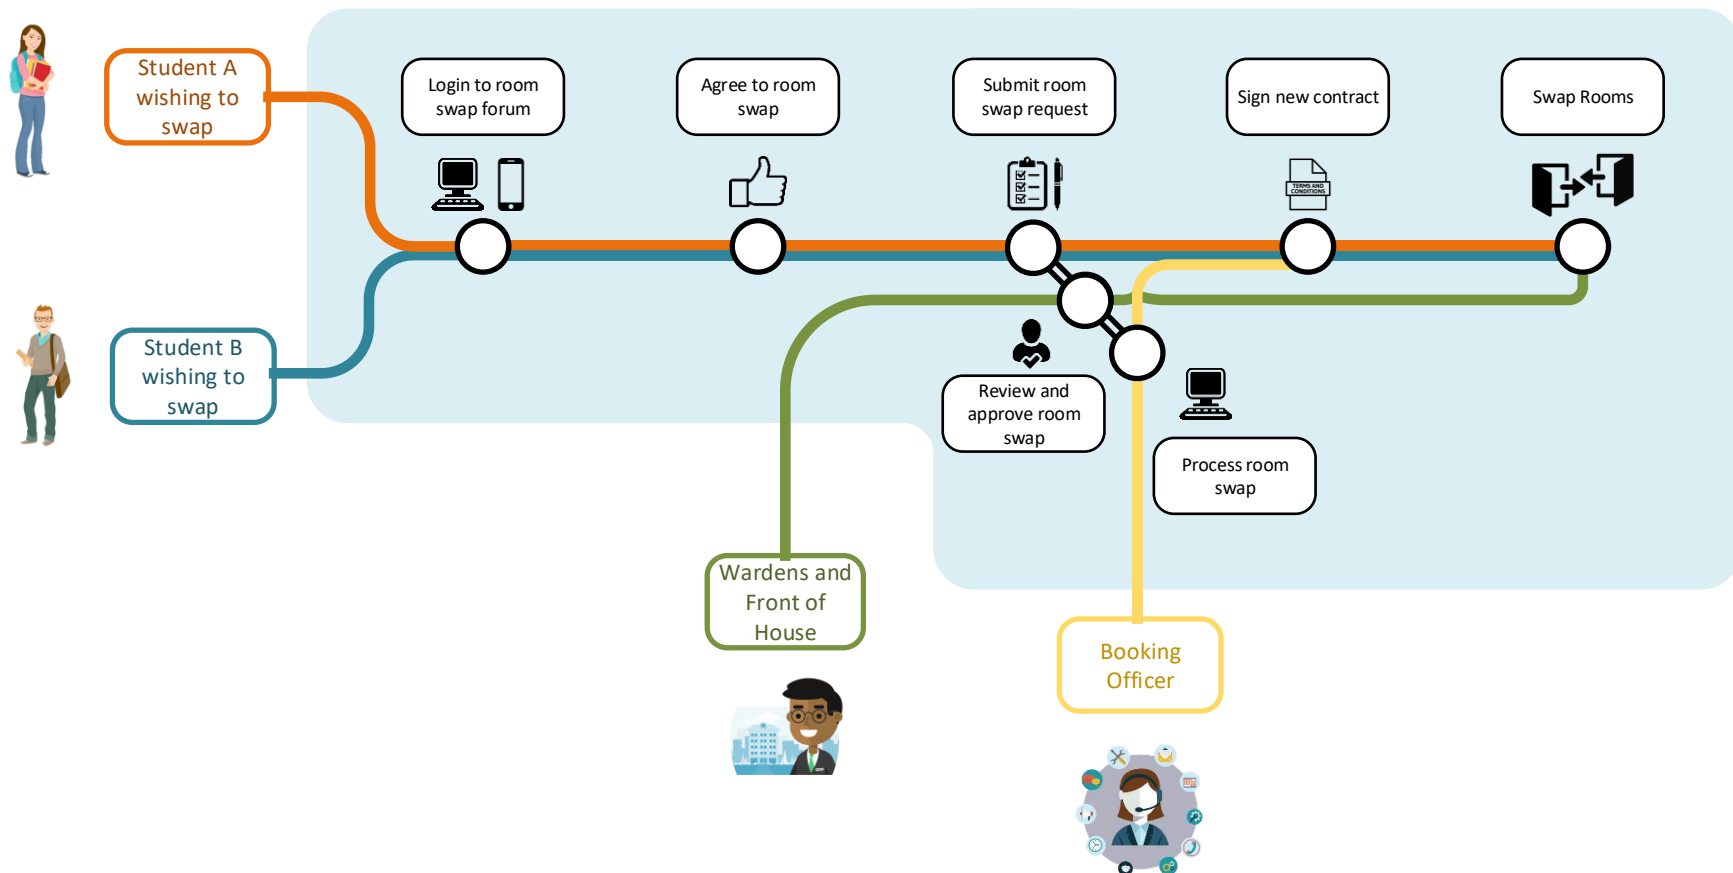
Student A wishing to swap

Login to room swap forum

Agree to room swap

Submit room swap request

Sign new contract

Swap Rooms

TERMS AND CONDITIONS

Student B wishing to swap

Review and approve room swap

Process room swap

Wardens and Front of House

Booking Officer